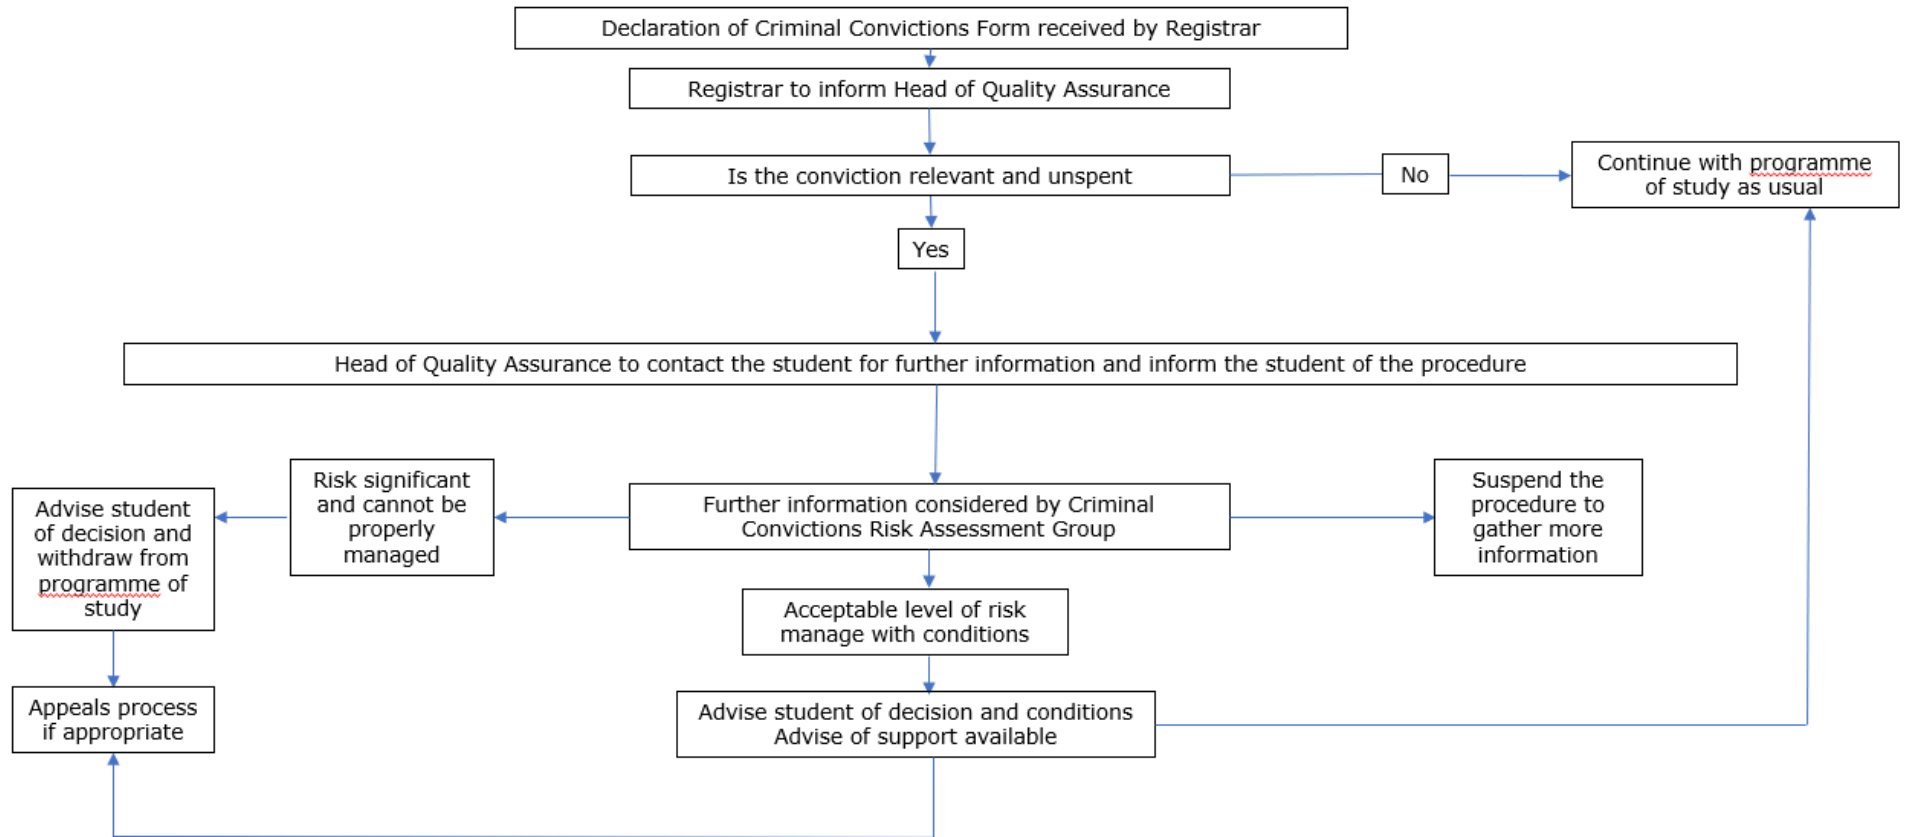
Declaration of Criminal Convictions Form received by Registrar

Registrar to inform Head of Quality Assurance

Is the conviction relevant and unspent

No

Continue with programme of study as usual

Yes

Head of Quality Assurance to contact the student for further information and inform the student of the procedure

Advise student of decision and withdraw from programme of study

Risk significant and cannot be properly managed

Further information considered by Criminal Convictions Risk Assessment Group

Suspend the procedure to gather more information

Acceptable level of risk manage with conditions

Appeals process if appropriate

Advise student of decision and conditions
Advise of support available